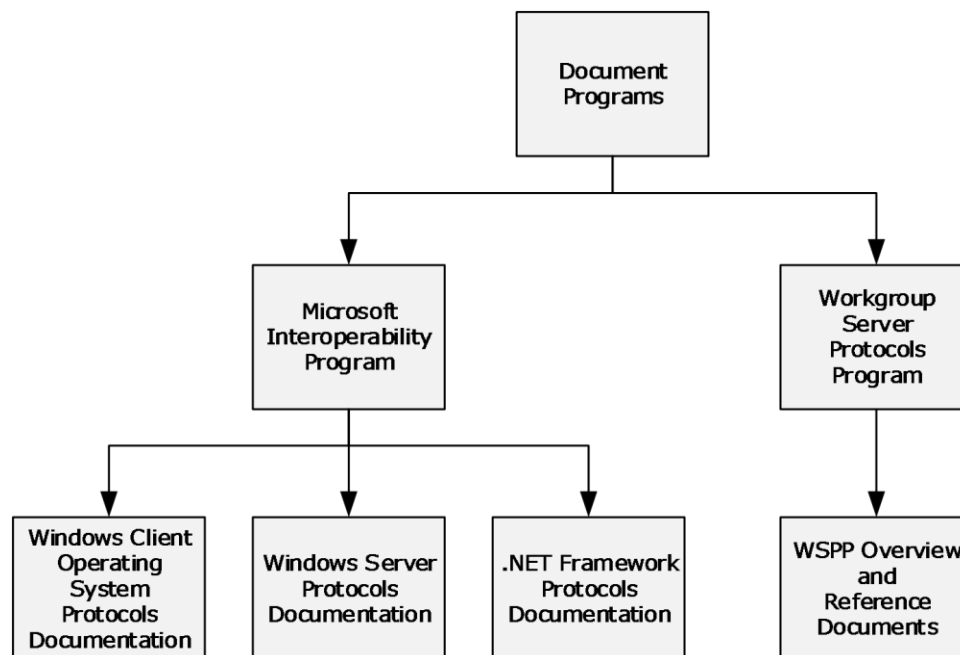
Document Programs

Microsoft Interoperability Program

Workgroup Server Protocols Program

Windows Client Operating System Protocols Documentation

Windows Server Protocols Documentation

.NET Framework Protocols Documentation

WSPP Overview and Reference Documents